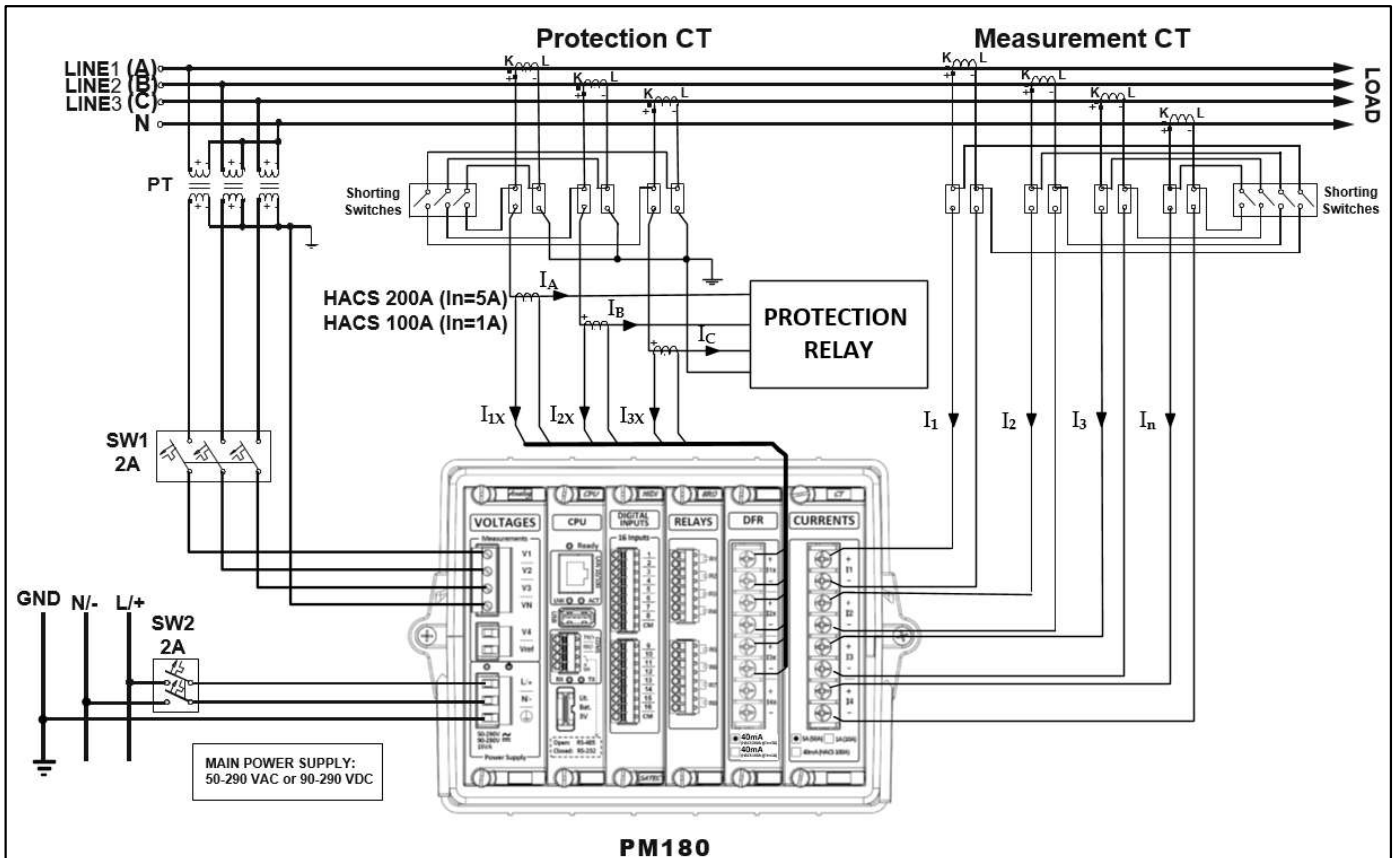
Protection CT

Measurement CT

LINE1 (A)
LINE2 (B)
LINE3 (C)
N

LOAD

K L
K L
K L
K L
K L
K L
K L

PT

Shorting Switches

Shorting Switches

HACS 200A (In=5A)
HACS 100A (In=1A)

$I_A$
$I_B$
$I_C$

PROTECTION RELAY

$I_{1X}$
$I_{2X}$
$I_{3X}$

$I_1$
$I_2$
$I_3$
$I_n$

SW1
2A

GND N/- L/+

SW2
2A

MAIN POWER SUPPLY:
50-290 VAC or 90-290 VDC

VOLTAGES
Measurements
V1
V2
V3
VN
V4
Vref
L/+
N/-
Power Supply

CPU
Ready

DIGITAL INPUTS
16 Inputs

RELAYS

DFR
40mA
40mA

CURRENTS
I1
I2
I3
I4

PM180